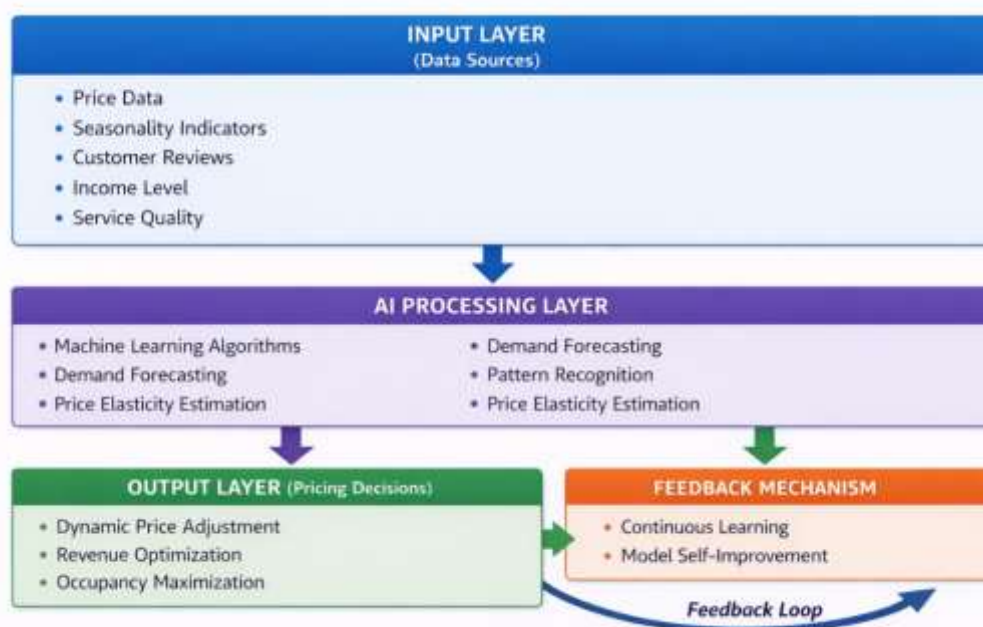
INPUT LAYER
(Data Sources)

- Price Data
- Seasonality Indicators
- Customer Reviews
- Income Level
- Service Quality

AI PROCESSING LAYER

- Machine Learning Algorithms
- Demand Forecasting
- Price Elasticity Estimation

- Demand Forecasting
- Pattern Recognition
- Price Elasticity Estimation

OUTPUT LAYER (Pricing Decisions)

- Dynamic Price Adjustment
- Revenue Optimization
- Occupancy Maximization

FEEDBACK MECHANISM

- Continuous Learning
- Model Self-Improvement

Feedback Loop